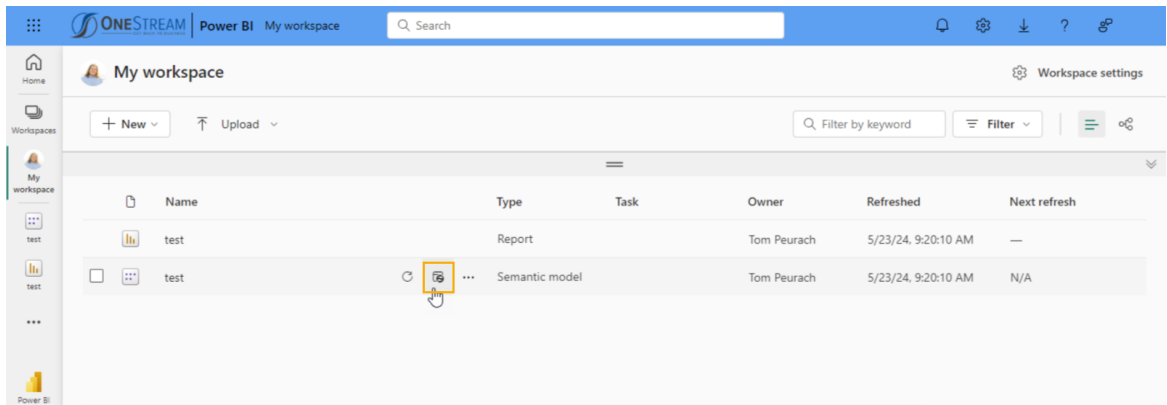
ONESTREAM Power BI My workspace

Search

Home

Workspaces

My workspace

test

test

...

Power BI

My workspace

Workspace settings

+ New

Upload

Filter by keyword

Filter

| | Name | | Type | Task | Owner | Refreshed | Next refresh |
|---|---|---|---|---|---|---|---|
| | test | | Report | | Tom Peurach | 5/23/24, 9:20:10 AM | — |
| | test | ... | Semantic model | | Tom Peurach | 5/23/24, 9:20:10 AM | N/A |